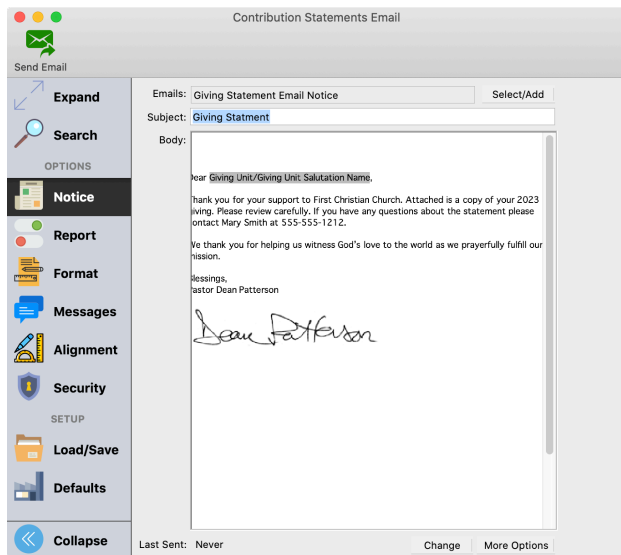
Contribution Statements Email

Send Email

Expand

Search

OPTIONS

Notice

Report

Format

Messages

Alignment

Security

SETUP

Load/Save

Defaults

Collapse

Emails: Giving Statement Email Notice

Select/Add

Subject: Giving Statment

Body:

Dear Giving Unit/Giving Unit Salutation Name,

Thank you for your support to First Christian Church. Attached is a copy of your 2023 giving. Please review carefully. If you have any questions about the statement please contact Mary Smith at 555-555-1212.

We thank you for helping us witness God's love to the world as we prayerfully fulfill our mission.

Blessings,
Pastor Dean Patterson

Dean Patterson

Last Sent: Never

Change

More Options